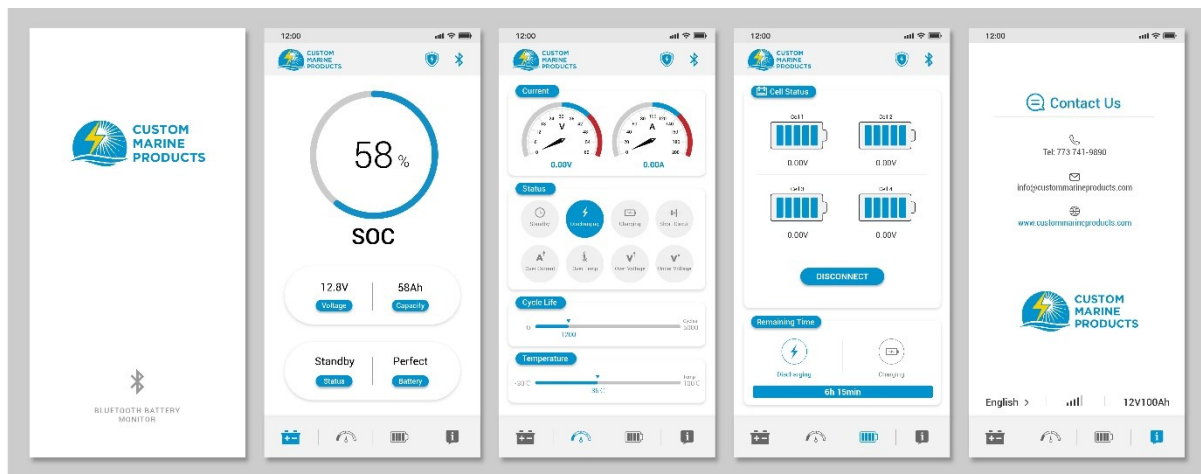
CUSTOM MARINE PRODUCTS

BLUETOOTH BATTERY MONITOR

12:00

CUSTOM MARINE PRODUCTS

58 %

SOC

12.8V
Voltage

58Ah
Capacity

Standby
Status

Perfect
Battery

12:00

CUSTOM MARINE PRODUCTS

Current

V

0.00V

A

0.00A

Status

Standby

Discharging

Charging

Short Circuit

Over Current

Over Temp

Over Voltage

Under Voltage

Cycle Life

0

1700

Cycle 5000

Temperature

-30°C

35°C

Temp 130°C

12:00

CUSTOM MARINE PRODUCTS

Cell Status

Cell 1

0.00V

Cell 2

0.00V

Cell 3

0.00V

Cell 4

0.00V

DISCONNECT

Remaining Time

Discharging

Charging

6h 15min

12:00

Contact Us

Tel: 773 741-9890

info@custommarineproducts.com

www.custommarineproducts.com

CUSTOM MARINE PRODUCTS

English >

12V100Ah